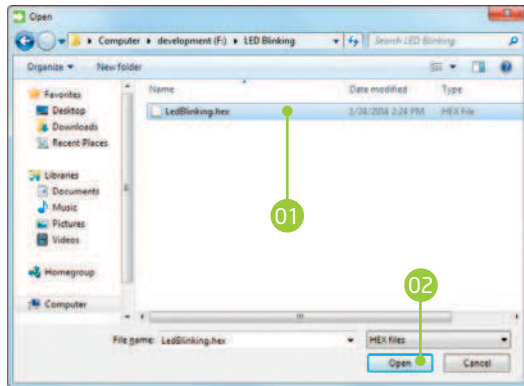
Open

Computer ▸ development (F:) ▸ LED Blinking

Search LED Blinking

Organize ▾ New folder

Favorites
Desktop
Downloads
Recent Places

Libraries
Documents
Music
Pictures
Videos

Homegroup

Computer

| Name | Date modified | Type |
|---|---|---|
| LedBlinking.hex | 3/24/2014 2:24 PM | HEX File |

01

02

File name: LedBlinking.hex

HEX files

Open

Cancel